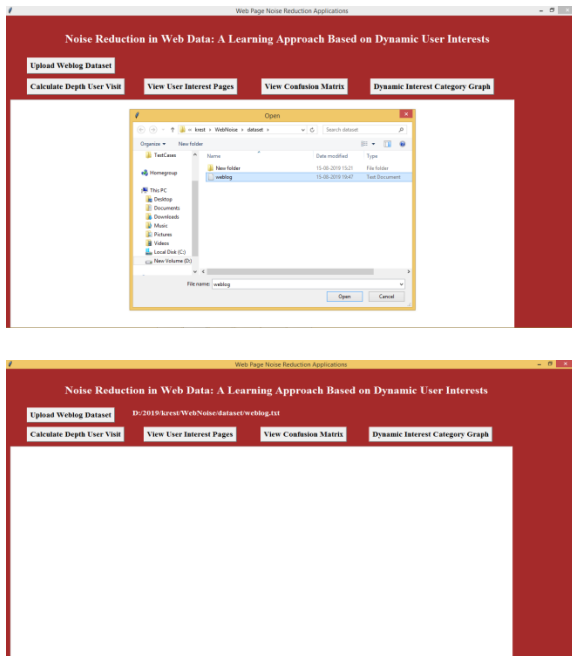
Web Page Noise Reduction Applications

Noise Reduction in Web Data: A Learning Approach Based on Dynamic User Interests

Upload Weblog Dataset

Calculate Depth User Visit

View User Interest Pages

View Confusion Matrix

Dynamic Interest Category Graph

Open

« kresl › WebNoise › dataset

Search dataset

Organize ▾

New folder

TestCases

Homegroup

This PC

Desktop

Documents

Downloads

Music

Pictures

Videos

Local Disk (C:)

New Volume (D:)

| Name | Date modified | Type |
|---|---|---|
| New folder | 15-08-2019 15:21 | File folder |
| weblog | 15-08-2019 15:47 | Text Document |

File name: weblog

Open

Cancel

Web Page Noise Reduction Applications

Noise Reduction in Web Data: A Learning Approach Based on Dynamic User Interests

Upload Weblog Dataset

D:/2019/kresl/WebNoise/dataset/weblog.txt

Calculate Depth User Visit

View User Interest Pages

View Confusion Matrix

Dynamic Interest Category Graph